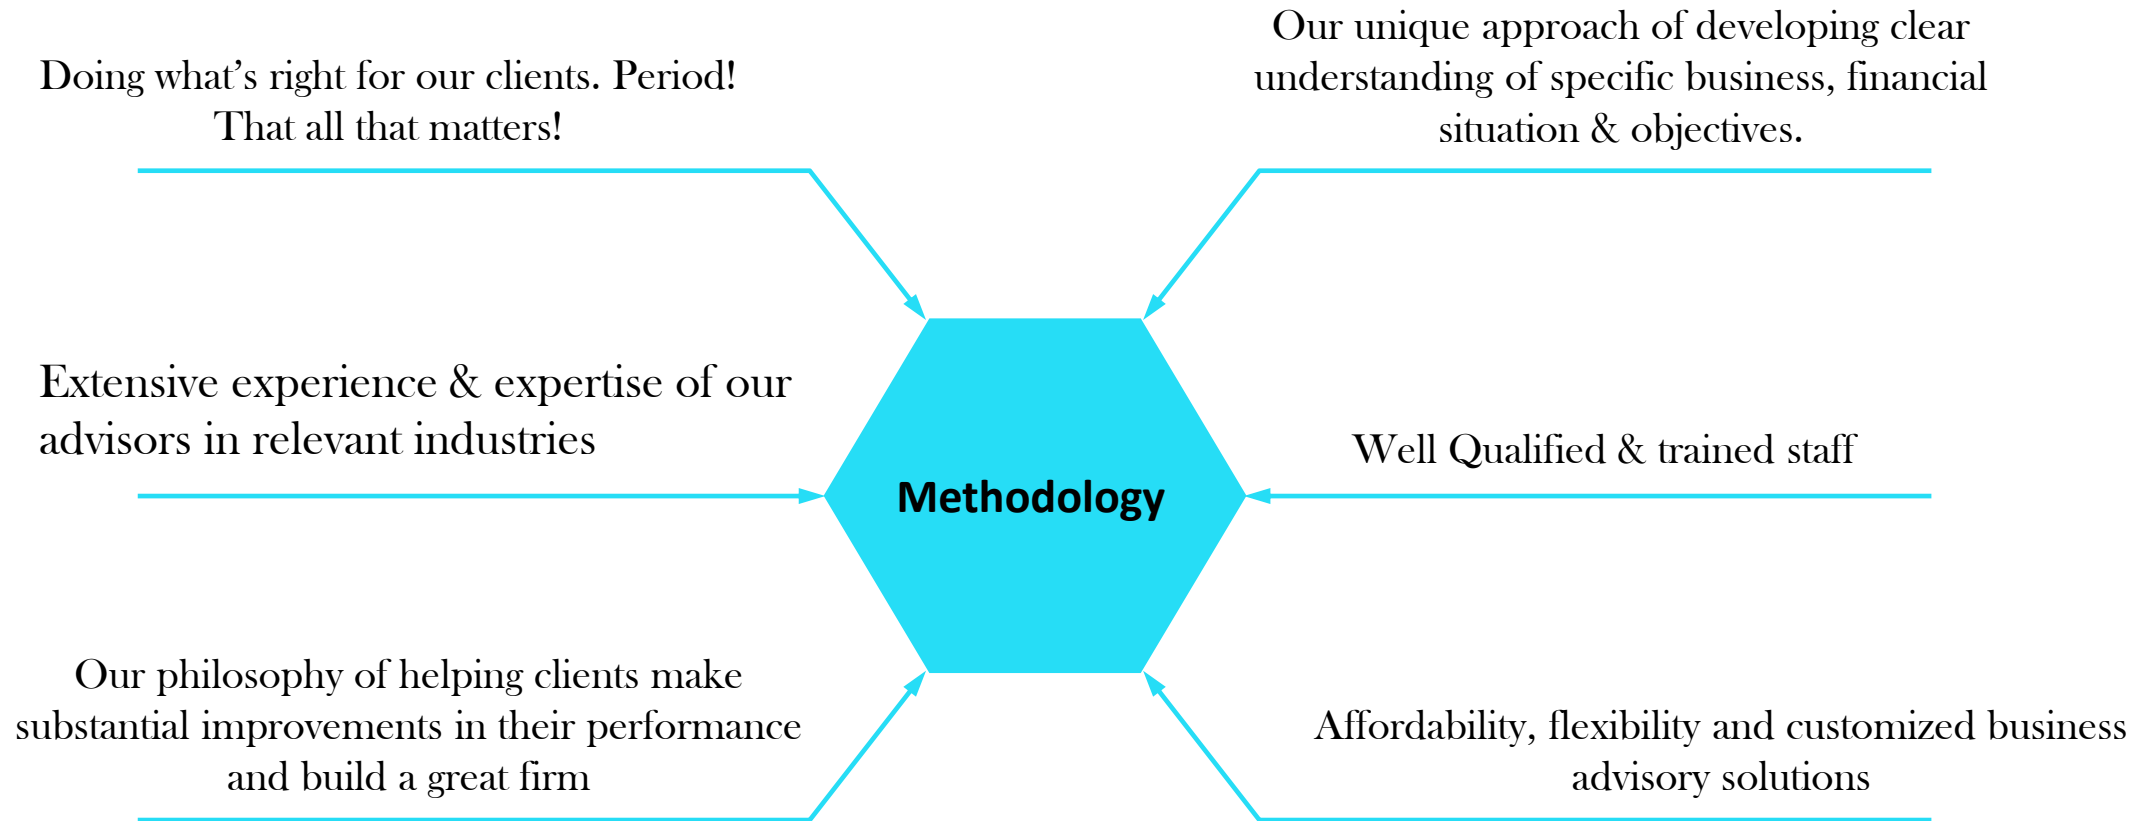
Doing what's right for our clients. Period! That all that matters!

Our unique approach of developing clear understanding of specific business, financial situation & objectives.

Extensive experience & expertise of our advisors in relevant industries

Methodology

Well Qualified & trained staff

Our philosophy of helping clients make substantial improvements in their performance and build a great firm

Affordability, flexibility and customized business advisory solutions